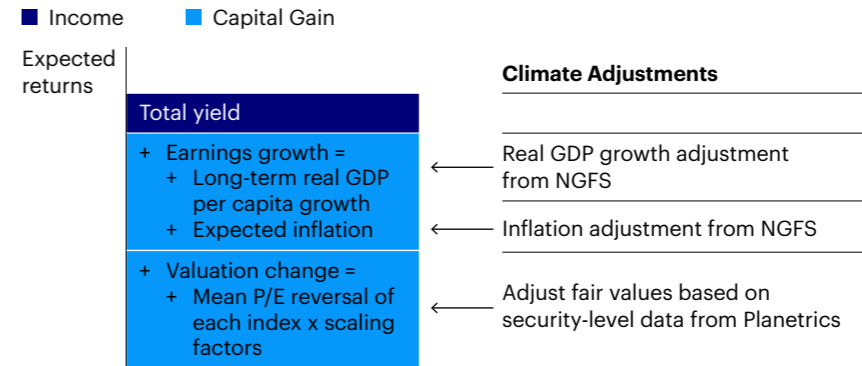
Income Capital Gain

Expected returns

Total yield

+ Earnings growth =
+ Long-term real GDP per capita growth
+ Expected inflation

+ Valuation change =
+ Mean P/E reversal of each index x scaling factors

Climate Adjustments

Real GDP growth adjustment from NGFS

Inflation adjustment from NGFS

Adjust fair values based on security-level data from Planetrics